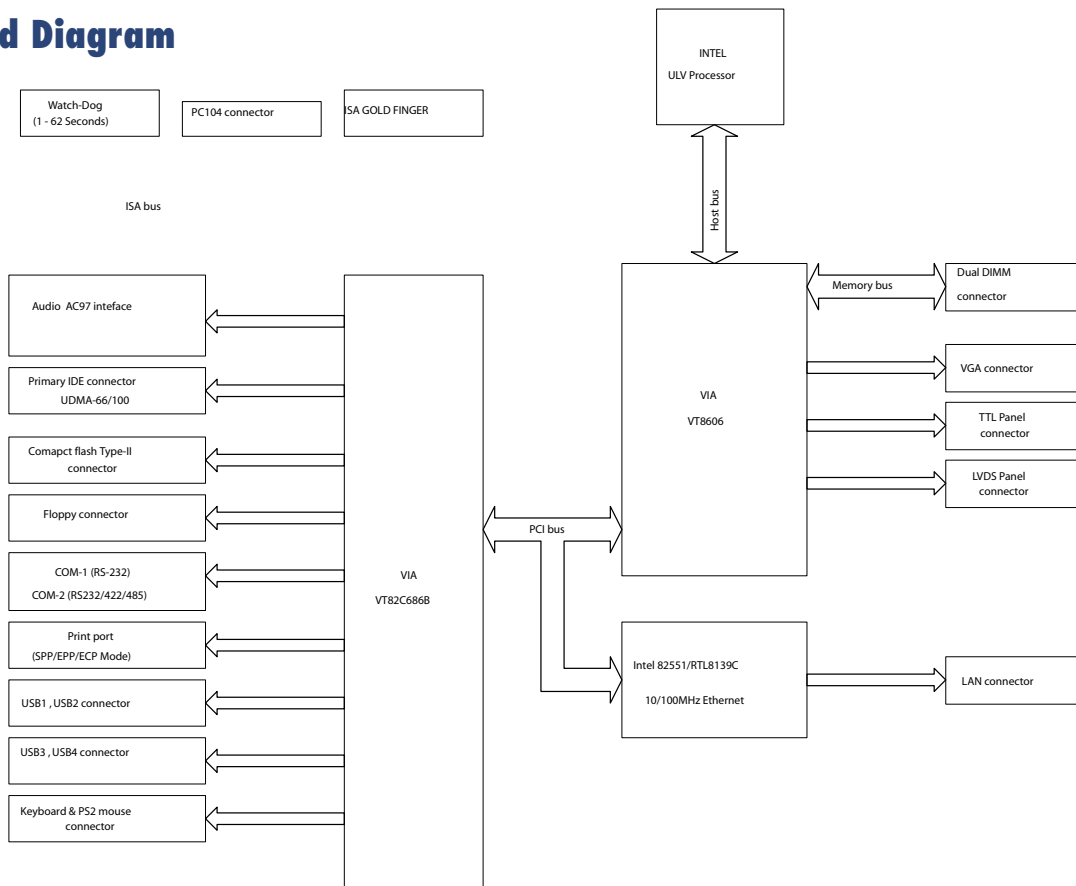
d Diagram

Watch-Dog (1 - 62 Seconds)

PC104 connector

ISA GOLD FINGER

ISA bus

INTEL ULV Processor

Host bus

Audio AC97 inteface

Primary IDE connector UDMA-66/100

Comapct flash Type-II connector

Floppy connector

COM-1 (RS-232) COM-2 (RS232/422/485)

Print port (SPP/EPP/ECP Mode)

USB1 , USB2 connector

USB3 , USB4 connector

Keyboard & PS2 mouse connector

VIA VT82C686B

PCI bus

VIA VT8606

Memory bus

Dual DIMM connector

VGA connector

TTL Panel connector

LVDS Panel connector

Intel 82551/RTL8139C 10/100MHz Ethernet

LAN connector